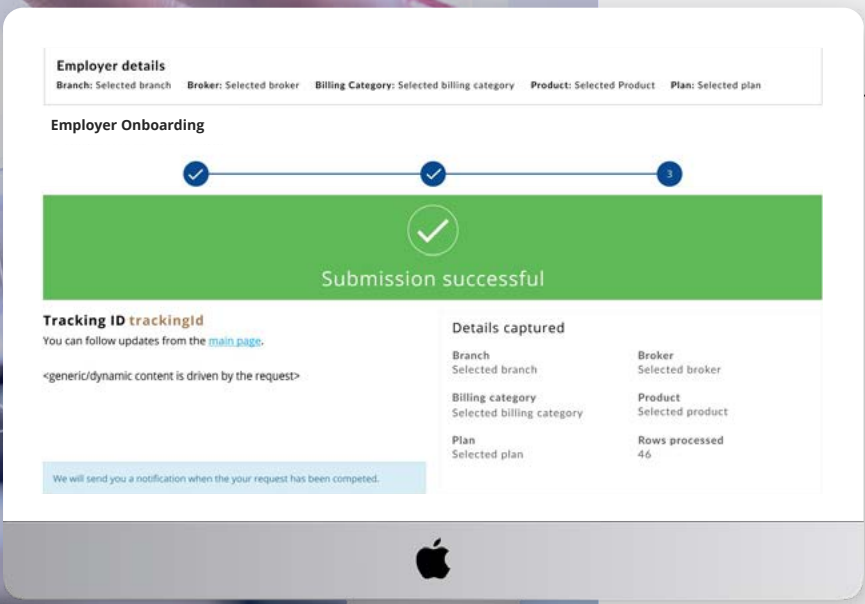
Employer details
Branch: Selected branch Broker: Selected broker Billing Category: Selected billing category Product: Selected Product Plan: Selected plan

Employer Onboarding

3

Submission successful

Tracking ID trackingId
You can follow updates from the main page.

<generic/dynamic content is driven by the request>

We will send you a notification when the your request has been competed.

Details captured

Branch
Selected branch

Broker
Selected broker

Billing category
Selected billing category

Product
Selected product

Plan
Selected plan

Rows processed
46